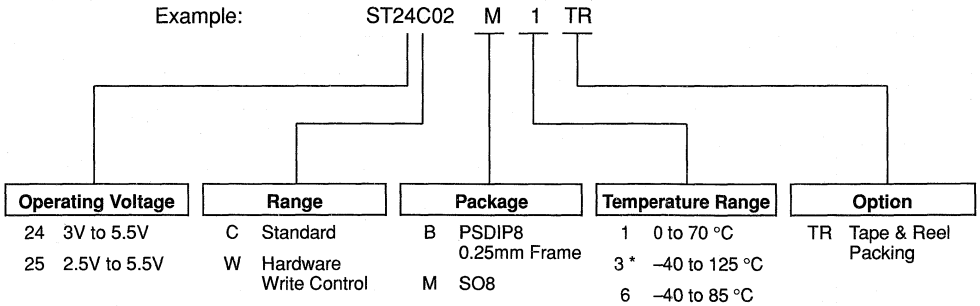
Example: ST24C02 M 1 TR

Operating Voltage
24 3V to 5.5V
25 2.5V to 5.5V

Range
C Standard
W Hardware Write Control

Package
B PSDIP8 0.25mm Frame
M SO8

Temperature Range
1 0 to 70 °C
3 * –40 to 125 °C
6 –40 to 85 °C

Option
TR Tape & Reel Packing